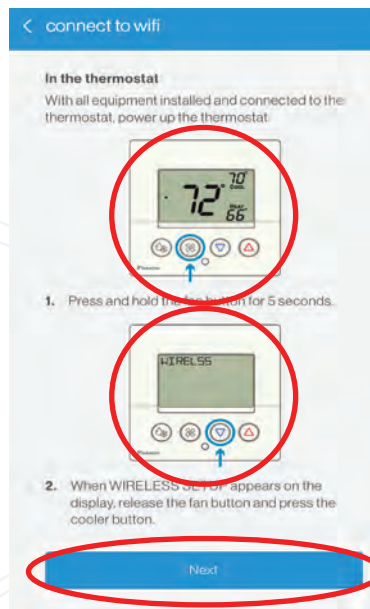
< connect to wifi

In the thermostat

With all equipment installed and connected to the thermostat, power up the thermostat.

72 70 Cool 66 Heat

1. Press and hold the fan button for 5 seconds.

WIRELSS

2. When WIRELESS SETUP appears on the display, release the fan button and press the cooler button.

Next